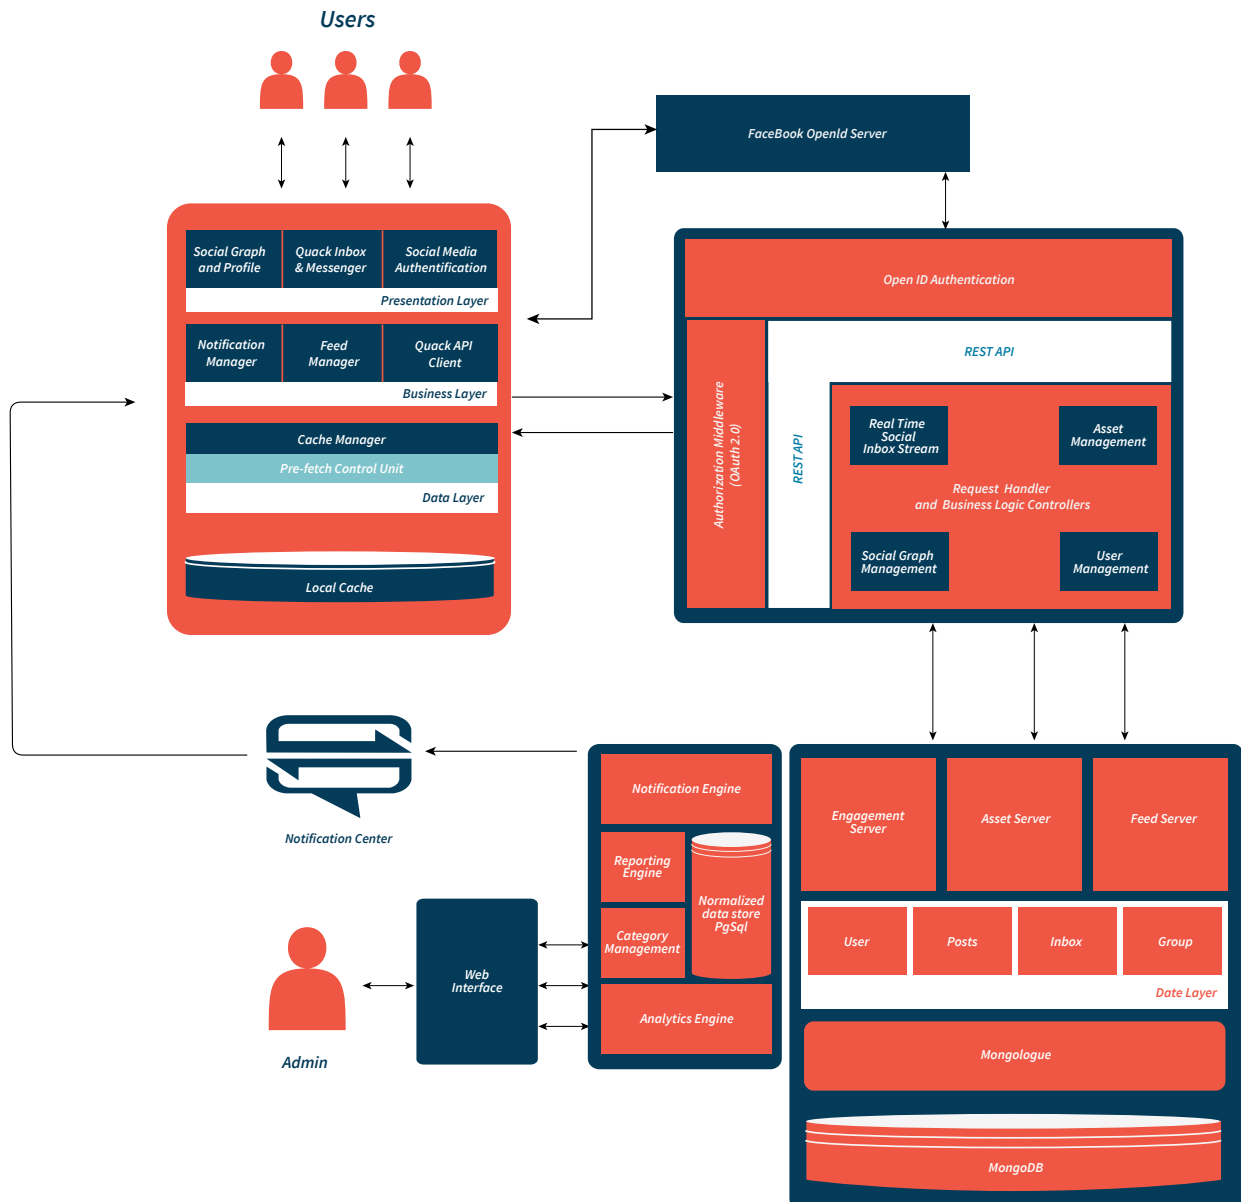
Users

FaceBook OpenId Server

Social Graph and Profile
Quack Inbox & Messenger
Social Media Authentification
Presentation Layer

Notification Manager
Feed Manager
Quack API Client
Business Layer

Cache Manager
Pre-fetch Control Unit
Data Layer

Local Cache

Open ID Authentication
Authorization Middleware (OAuth 2.0)
REST API
REST API
Real Time Social Inbox Stream
Asset Management
Request Handler and Business Logic Controllers
Social Graph Management
User Management

Notification Center

Notification Engine
Reporting Engine
Normalized data store PgSql
Category Management
Analytics Engine

Engagement Server
Asset Server
Feed Server
User
Posts
Inbox
Group
Date Layer
Mongologue
MongoDB

Web Interface

Admin